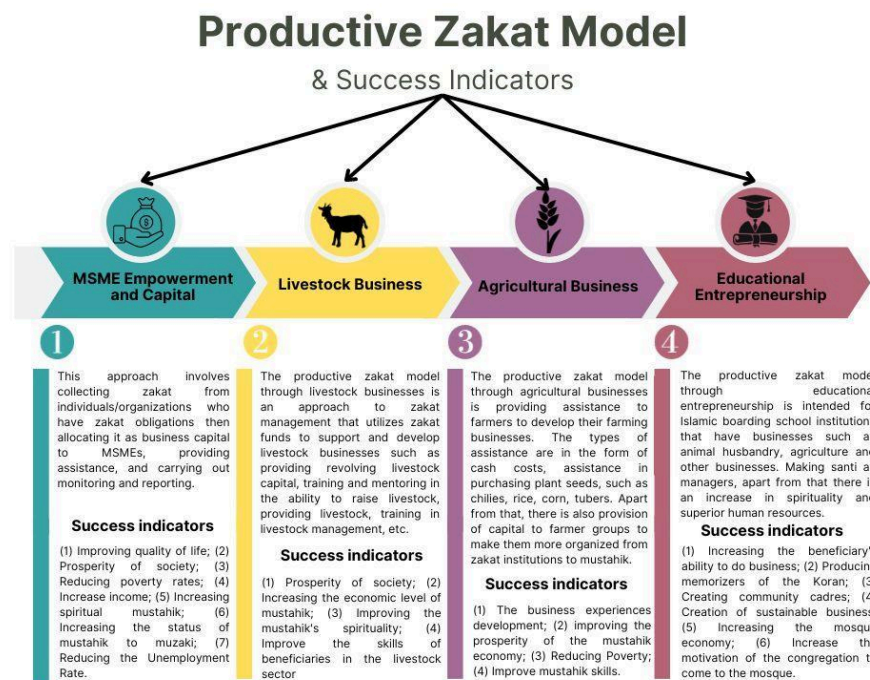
Productive Zakat Model

& Success Indicators

MSME Empowerment and Capital

Livestock Business

Agricultural Business

Educational Entrepreneurship

1

This approach involves collecting zakat from individuals/organizations who have zakat obligations then allocating it as business capital to MSMEs, providing assistance, and carrying out monitoring and reporting.

Success indicators

(1) Improving quality of life; (2) Prosperity of society; (3) Reducing poverty rates; (4) Increase income; (5) Increasing spiritual mustahik; (6) Increasing the status of mustahik to muzaki; (7) Reducing the Unemployment Rate.

2

The productive zakat model through livestock businesses is an approach to zakat management that utilizes zakat funds to support and develop livestock businesses such as providing revolving livestock capital, training and mentoring in the ability to raise livestock, providing livestock, training in livestock management, etc.

Success indicators

(1) Prosperity of society; (2) Increasing the economic level of mustahik; (3) Improving the mustahik's spirituality; (4) Improve the skills of beneficiaries in the livestock sector

3

The productive zakat model through agricultural businesses is providing assistance to farmers to develop their farming businesses. The types of assistance are in the form of cash costs, assistance in purchasing plant seeds, such as chilies, rice, corn, tubers. Apart from that, there is also provision of capital to farmer groups to make them more organized from zakat institutions to mustahik.

Success indicators

(1) The business experiences development; (2) improving the prosperity of the mustahik economy; (3) Reducing Poverty; (4) Improve mustahik skills.

4

The productive zakat mode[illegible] through educationa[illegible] entrepreneurship is intended fo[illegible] Islamic boarding school institution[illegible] that have businesses such a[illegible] animal husbandry, agriculture an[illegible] other businesses. Making santi a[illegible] managers, apart from that there i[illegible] an increase in spirituality and superior human resources.

Success indicators

(1) Increasing the beneficiary'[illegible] ability to do business; (2) Producin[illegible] memorizers of the Koran; (3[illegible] Creating community cadres; (4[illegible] Creation of sustainable busines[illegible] (5) Increasing the mosqu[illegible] economy; (6) Increase th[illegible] motivation of the congregation t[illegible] come to the mosque.